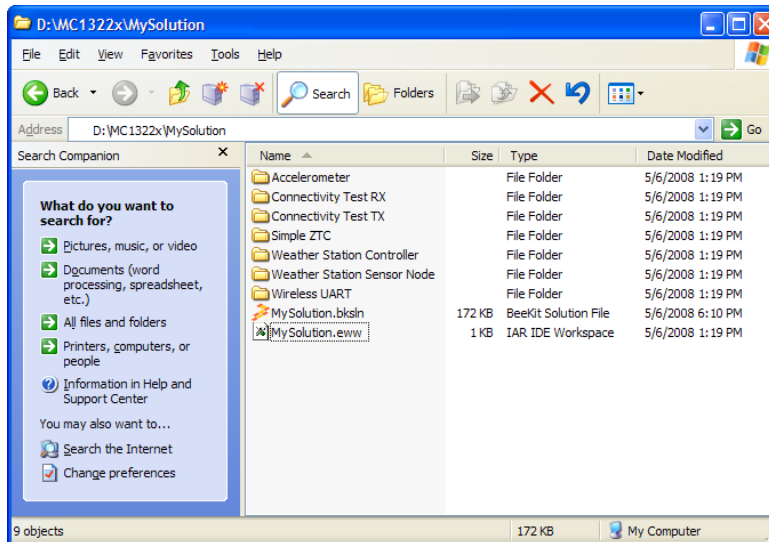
D:\MC1322x\MySolution

File Edit View Favorites Tools Help

Back Search Folders

Address D:\MC1322x\MySolution Go

Search Companion

What do you want to search for?

Pictures, music, or video

Documents (word processing, spreadsheet, etc.)

All files and folders

Printers, computers, or people

Information in Help and Support Center

You may also want to...

Search the Internet

Change preferences

| Name | Size | Type | Date Modified |
|---|---|---|---|
| Accelerometer | | File Folder | 5/6/2008 1:19 PM |
| Connectivity Test RX | | File Folder | 5/6/2008 1:19 PM |
| Connectivity Test TX | | File Folder | 5/6/2008 1:19 PM |
| Simple ZTC | | File Folder | 5/6/2008 1:19 PM |
| Weather Station Controller | | File Folder | 5/6/2008 1:19 PM |
| Weather Station Sensor Node | | File Folder | 5/6/2008 1:19 PM |
| Wireless UART | | File Folder | 5/6/2008 1:19 PM |
| MySolution.bksln | 172 KB | BeeKit Solution File | 5/6/2008 6:10 PM |
| MySolution.eww | 1 KB | IAR IDE Workspace | 5/6/2008 1:19 PM |

9 objects 172 KB My Computer